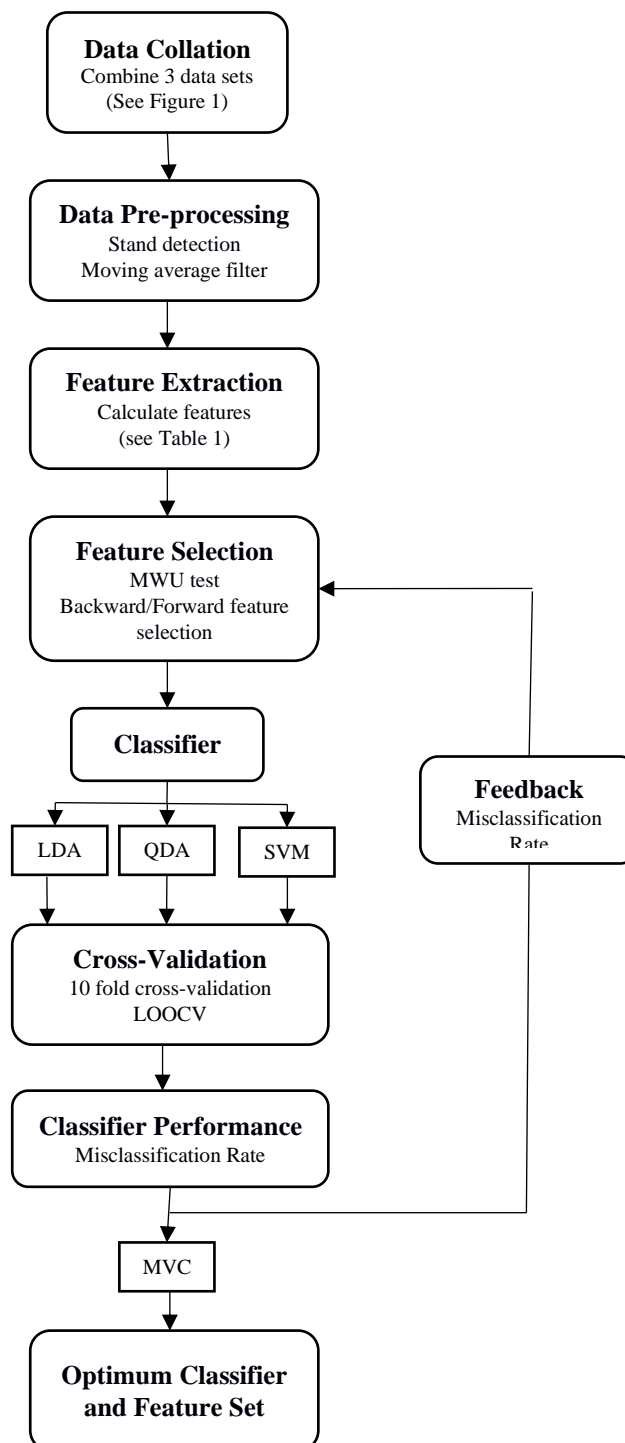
Data Collation
Combine 3 data sets
(See Figure 1)

Data Pre-processing
Stand detection
Moving average filter

Feature Extraction
Calculate features
(see Table 1)

Feature Selection
MWU test
Backward/Forward feature selection

Classifier

LDA

QDA

SVM

Feedback
Misclassification
Rate

Cross-Validation
10 fold cross-validation
LOOCV

Classifier Performance
Misclassification Rate

MVC

Optimum Classifier and Feature Set